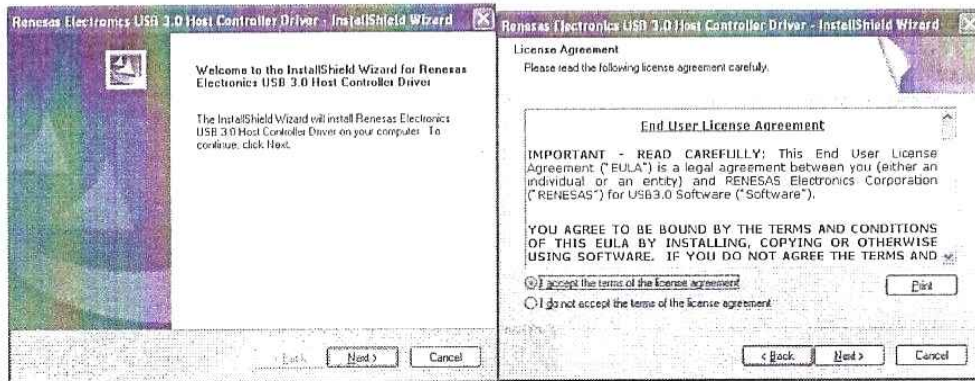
Renesas Electronics USB 3.0 Host Controller Driver - InstallShield Wizard

Welcome to the InstallShield Wizard for Renesas Electronics USB 3.0 Host Controller Driver

The InstallShield Wizard will install Renesas Electronics USB 3.0 Host Controller Driver on your computer. To continue, click Next.

< Back
Next >
Cancel

Renesas Electronics USB 3.0 Host Controller Driver - InstallShield Wizard

License Agreement
Please read the following license agreement carefully.

End User License Agreement

IMPORTANT - READ CAREFULLY: This End User License Agreement ("EULA") is a legal agreement between you (either an individual or an entity) and RENESAS Electronics Corporation ("RENESAS") for USB3.0 Software ("Software").

YOU AGREE TO BE BOUND BY THE TERMS AND CONDITIONS OF THIS EULA BY INSTALLING, COPYING OR OTHERWISE USING SOFTWARE. IF YOU DO NOT AGREE THE TERMS AND

I accept the terms of the license agreement
I do not accept the terms of the license agreement
Print

< Back
Next >
Cancel